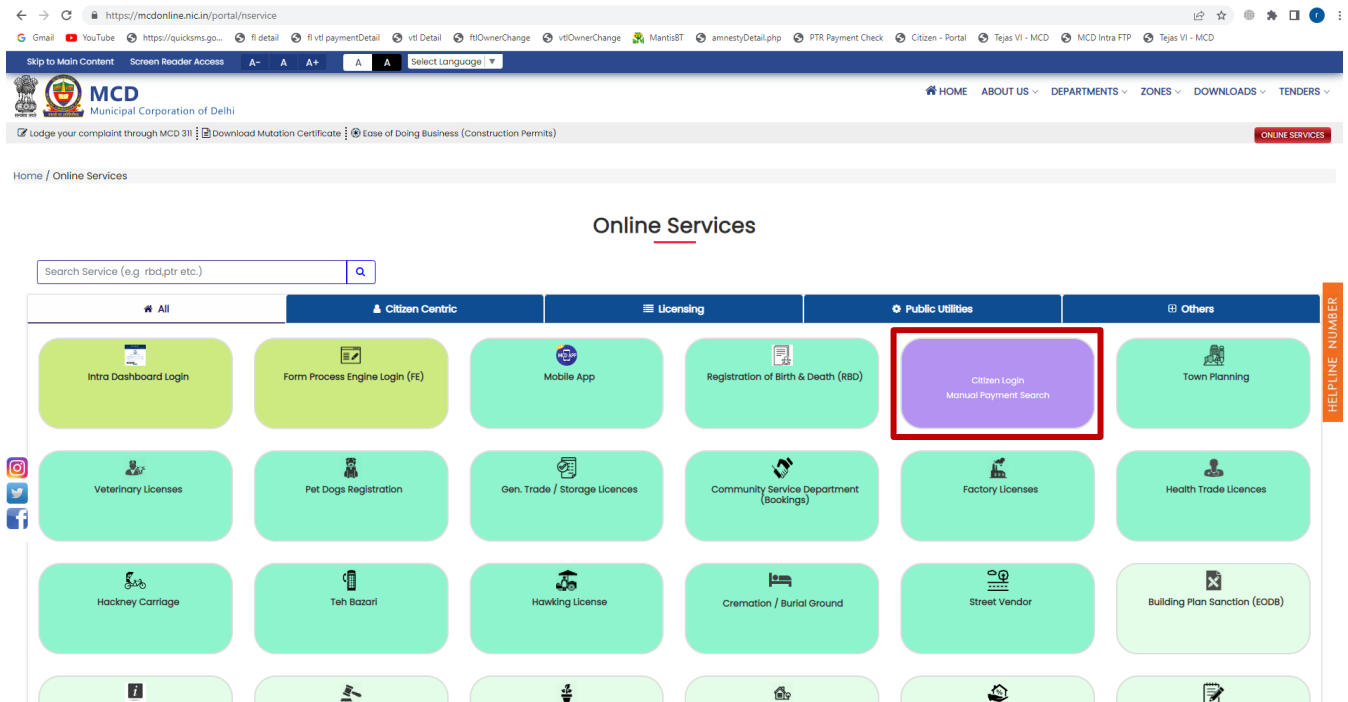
https://mcdonline.nic.in/portal/nservice

Gmail YouTube https://quicksms.go... fl detail fl vtl paymentDetail vtl Detail ftlOwnerChange vtlOwnerChange MantisBT amnestyDetail.php PTR Payment Check Citizen - Portal Tejas VI - MCD MCD Intra FTP Tejas VI - MCD

Skip to Main Content Screen Reader Access A- A A+ A A Select Language ▼

MCD
Municipal Corporation of Delhi

HOME ABOUT US DEPARTMENTS ZONES DOWNLOADS TENDERS

Lodge your complaint through MCD 311 | Download Mutation Certificate | Ease of Doing Business (Construction Permits)

ONLINE SERVICES

Home / Online Services

Online Services

Search Service (e.g rbd,ptr etc.)

All | Citizen Centric | Licensing | Public Utilities | Others

Intra Dashboard Login
Form Process Engine Login (FE)
Mobile App
Registration of Birth & Death (RBD)
Citizen Login
Manual Payment Search
Town Planning
Veterinary Licenses
Pet Dogs Registration
Gen. Trade / Storage Licences
Community Service Department (Bookings)
Factory Licenses
Health Trade Licences
Hackney Carriage
Teh Bazari
Hawking License
Cremation / Burial Ground
Street Vendor
Building Plan Sanction (EODB)

HELPLINE NUMBER